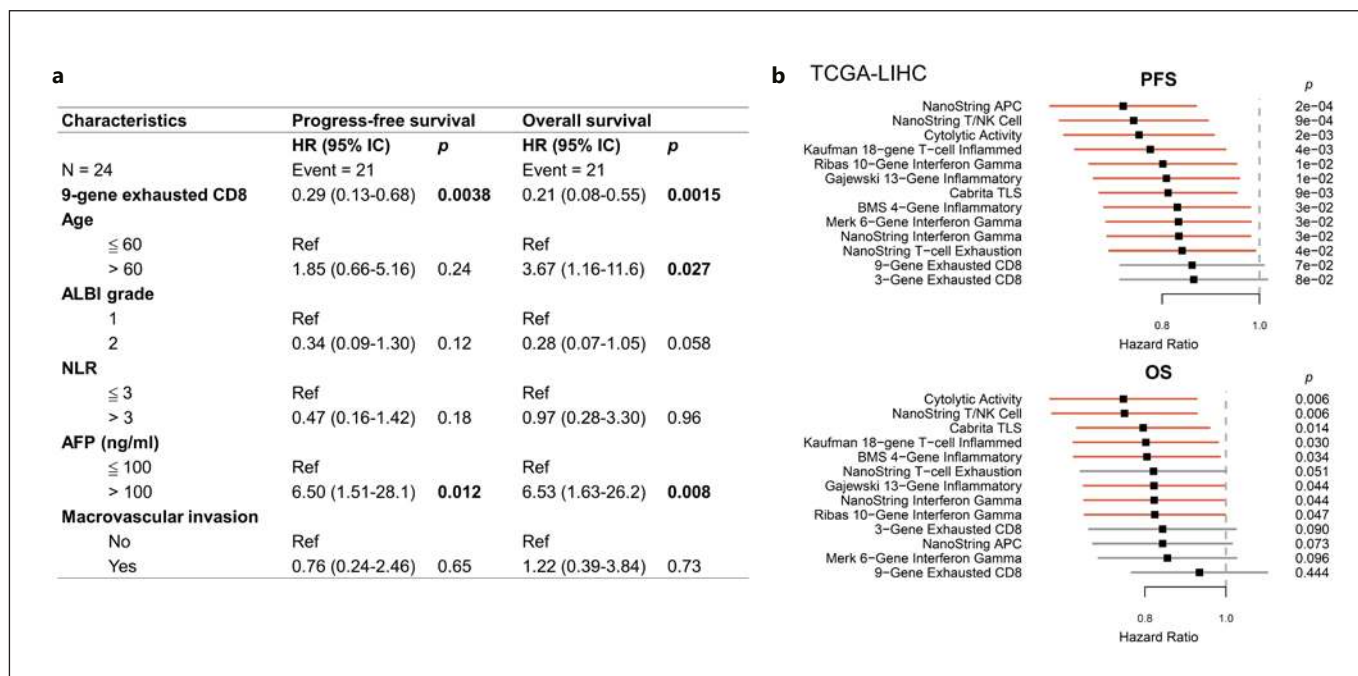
a

| Characteristics | Progress-free survival | | Overall survival | |
|---|---|---|---|---|
| | HR (95% IC) | p | HR (95% IC) | p |
| N = 24 | Event = 21 | | Event = 21 | |
| 9-gene exhausted CD8 | 0.29 (0.13-0.68) | 0.0038 | 0.21 (0.08-0.55) | 0.0015 |
| Age | | | | |
| ≦ 60 | Ref | | Ref | |
| > 60 | 1.85 (0.66-5.16) | 0.24 | 3.67 (1.16-11.6) | 0.027 |
| ALBI grade | | | | |
| 1 | Ref | | Ref | |
| 2 | 0.34 (0.09-1.30) | 0.12 | 0.28 (0.07-1.05) | 0.058 |
| NLR | | | | |
| ≦ 3 | Ref | | Ref | |
| > 3 | 0.47 (0.16-1.42) | 0.18 | 0.97 (0.28-3.30) | 0.96 |
| AFP (ng/ml) | | | | |
| ≦ 100 | Ref | | Ref | |
| > 100 | 6.50 (1.51-28.1) | 0.012 | 6.53 (1.63-26.2) | 0.008 |
| Macrovascular invasion | | | | |
| No | Ref | | Ref | |
| Yes | 0.76 (0.24-2.46) | 0.65 | 1.22 (0.39-3.84) | 0.73 |

b TCGA-LIHC

PFS

| | p |
|---|---|
| NanoString APC | 2e−04 |
| NanoString T/NK Cell | 9e−04 |
| Cytolytic Activity | 2e−03 |
| Kaufman 18−gene T−cell Inflammed | 4e−03 |
| Ribas 10−Gene Interferon Gamma | 1e−02 |
| Gajewski 13−Gene Inflammatory | 1e−02 |
| Cabrita TLS | 9e−03 |
| BMS 4−Gene Inflammatory | 3e−02 |
| Merk 6−Gene Interferon Gamma | 3e−02 |
| NanoString Interferon Gamma | 3e−02 |
| NanoString T−cell Exhaustion | 4e−02 |
| 9−Gene Exhausted CD8 | 7e−02 |
| 3−Gene Exhausted CD8 | 8e−02 |

0.8 1.0
Hazard Ratio

OS

| | p |
|---|---|
| Cytolytic Activity | 0.006 |
| NanoString T/NK Cell | 0.006 |
| Cabrita TLS | 0.014 |
| Kaufman 18−gene T−cell Inflammed | 0.030 |
| BMS 4−Gene Inflammatory | 0.034 |
| NanoString T−cell Exhaustion | 0.051 |
| Gajewski 13−Gene Inflammatory | 0.044 |
| NanoString Interferon Gamma | 0.044 |
| Ribas 10−Gene Interferon Gamma | 0.047 |
| 3−Gene Exhausted CD8 | 0.090 |
| NanoString APC | 0.073 |
| Merk 6−Gene Interferon Gamma | 0.096 |
| 9−Gene Exhausted CD8 | 0.444 |

0.8 1.0
Hazard Ratio